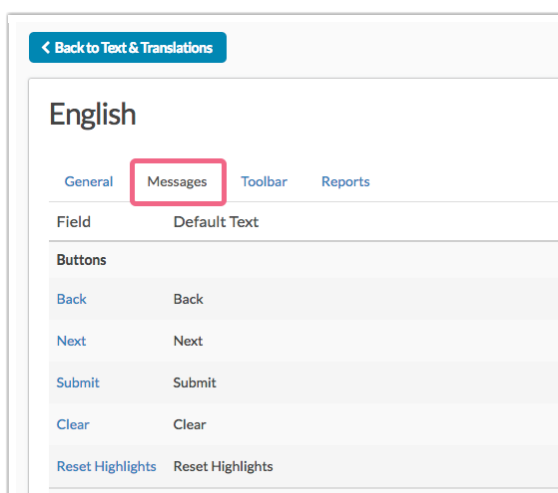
< Back to Text & Translations

English

General Messages Toolbar Reports

| Field | Default Text |
|---|---|
| **Buttons** | |
| Back | Back |
| Next | Next |
| Submit | Submit |
| Clear | Clear |
| Reset Highlights | Reset Highlights |